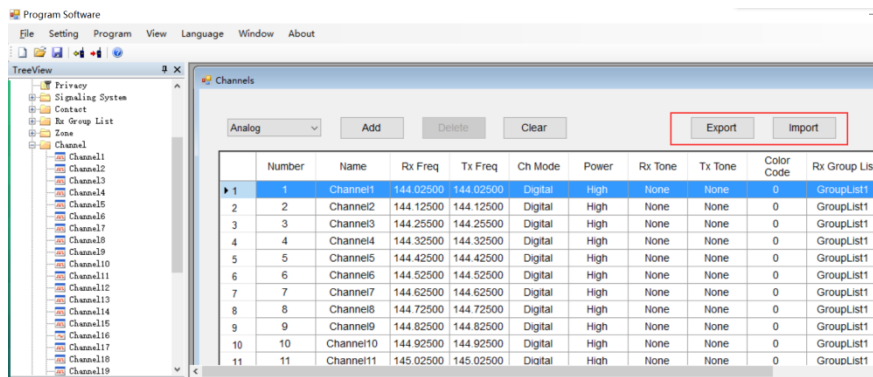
Program Software

File Setting Program View Language Window About

TreeView

Privacy
Signaling System
Contact
Rx Group List
Zone
Channel
Channel1
Channel2
Channel3
Channel4
Channel5
Channel6
Channel7
Channel8
Channel9
Channel10
Channel11
Channel12
Channel13
Channel14
Channel15
Channel16
Channel17
Channel18
Channel19

Channels

Analog Add Delete Clear Export Import

| | Number | Name | Rx Freq | Tx Freq | Ch Mode | Power | Rx Tone | Tx Tone | Color Code | Rx Group Lis |
|---|---|---|---|---|---|---|---|---|---|---|
| 1 | 1 | Channel1 | 144.02500 | 144.02500 | Digital | High | None | None | 0 | GroupList1 |
| 2 | 2 | Channel2 | 144.12500 | 144.12500 | Digital | High | None | None | 0 | GroupList1 |
| 3 | 3 | Channel3 | 144.25500 | 144.25500 | Digital | High | None | None | 0 | GroupList1 |
| 4 | 4 | Channel4 | 144.32500 | 144.32500 | Digital | High | None | None | 0 | GroupList1 |
| 5 | 5 | Channel5 | 144.42500 | 144.42500 | Digital | High | None | None | 0 | GroupList1 |
| 6 | 6 | Channel6 | 144.52500 | 144.52500 | Digital | High | None | None | 0 | GroupList1 |
| 7 | 7 | Channel7 | 144.62500 | 144.62500 | Digital | High | None | None | 0 | GroupList1 |
| 8 | 8 | Channel8 | 144.72500 | 144.72500 | Digital | High | None | None | 0 | GroupList1 |
| 9 | 9 | Channel9 | 144.82500 | 144.82500 | Digital | High | None | None | 0 | GroupList1 |
| 10 | 10 | Channel10 | 144.92500 | 144.92500 | Digital | High | None | None | 0 | GroupList1 |
| 11 | 11 | Channel11 | 145.02500 | 145.02500 | Digital | High | None | None | 0 | GroupList1 |